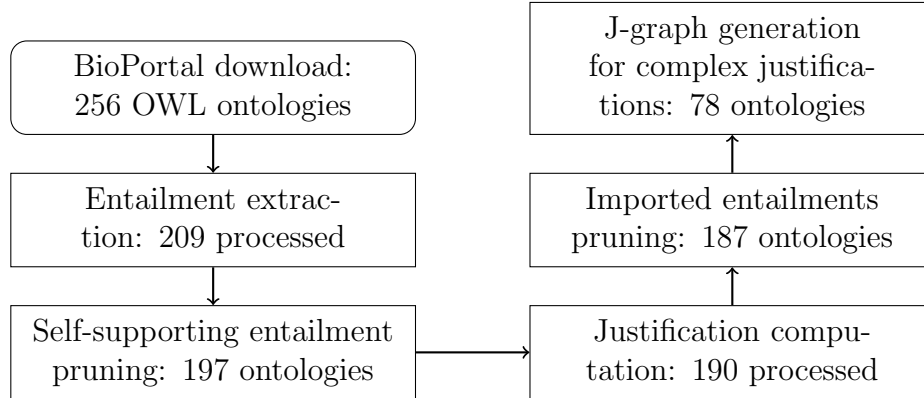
BioPortal download: 256 OWL ontologies

Entailment extraction: 209 processed

Self-supporting entailment pruning: 197 ontologies

Justification computation: 190 processed

Imported entailments pruning: 187 ontologies

J-graph generation for complex justifications: 78 ontologies